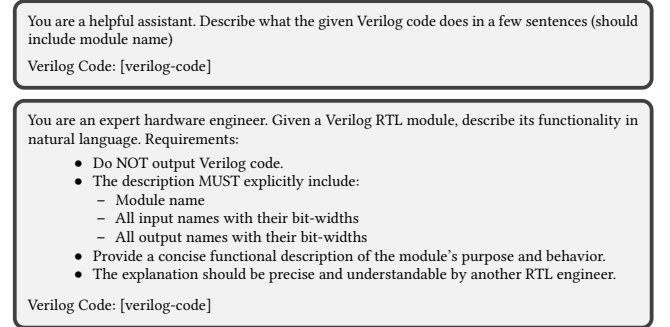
You are a helpful assistant. Describe what the given Verilog code does in a few sentences (should include module name)

Verilog Code: [verilog-code]

You are an expert hardware engineer. Given a Verilog RTL module, describe its functionality in natural language. Requirements:

- Do NOT output Verilog code.
- The description MUST explicitly include:
  – Module name
  – All input names with their bit-widths
  – All output names with their bit-widths
- Provide a concise functional description of the module's purpose and behavior.
- The explanation should be precise and understandable by another RTL engineer.

Verilog Code: [verilog-code]